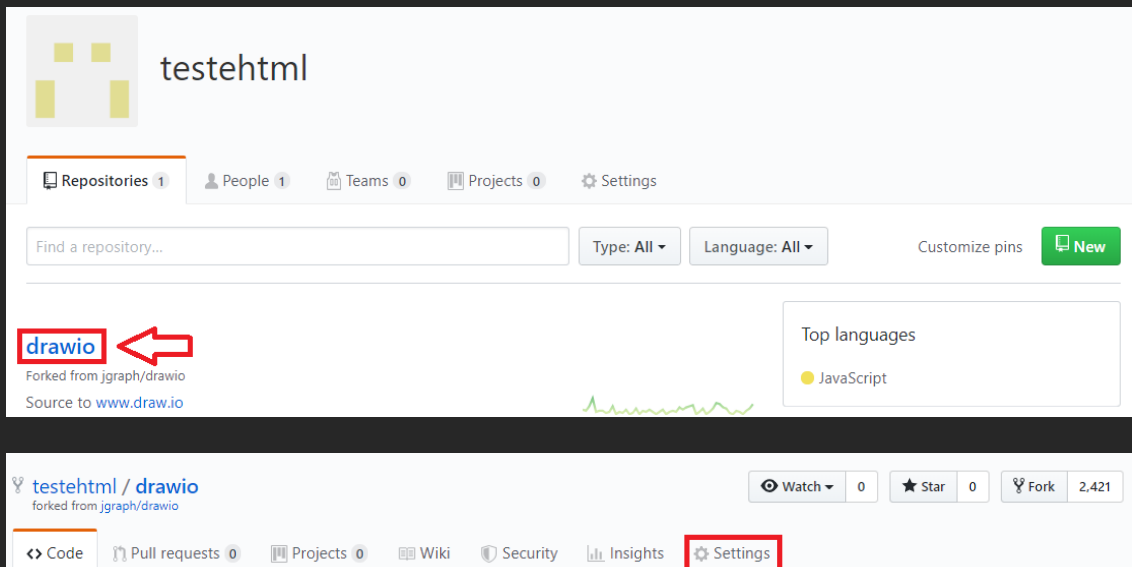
testehtml

Repositories 1 People 1 Teams 0 Projects 0 Settings

Find a repository... Type: All Language: All Customize pins New

drawio
Forked from jgraph/drawio
Source to www.draw.io

Top languages
JavaScript

testehtml / drawio
forked from jgraph/drawio

Watch 0 Star 0 Fork 2,421

<> Code Pull requests 0 Projects 0 Wiki Security Insights Settings